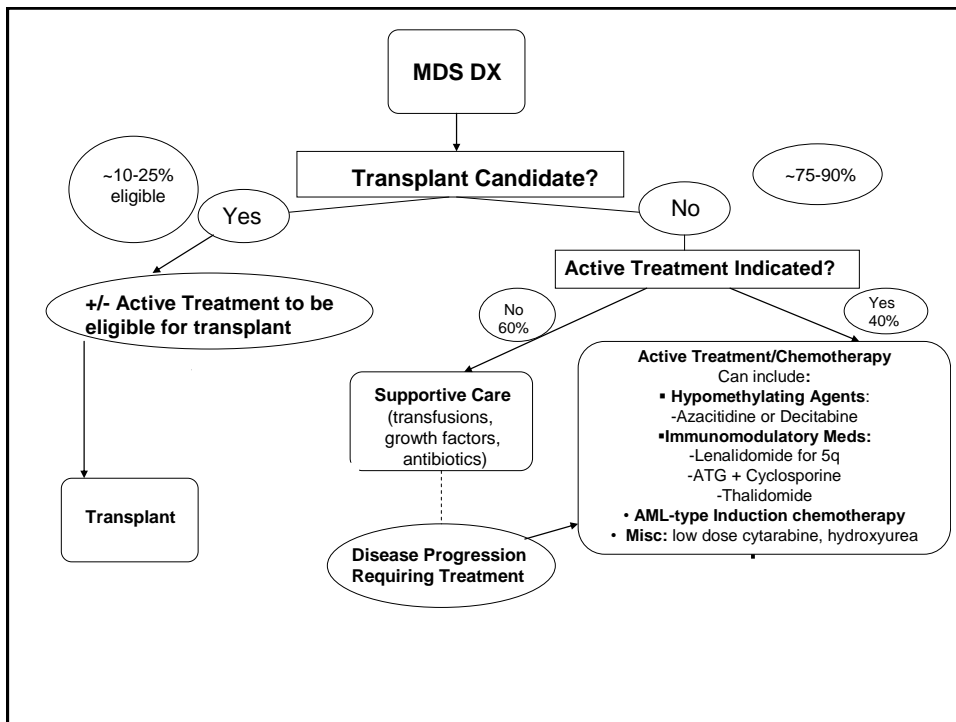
MDS DX

Transplant Candidate?

~10-25% eligible

~75-90%

Yes

No

+/- Active Treatment to be eligible for transplant

Transplant

Active Treatment Indicated?

No 60%

Yes 40%

Supportive Care (transfusions, growth factors, antibiotics)

Active Treatment/Chemotherapy
Can include:
▪ Hypomethylating Agents:
-Azacitidine or Decitabine
▪Immunomodulatory Meds:
-Lenalidomide for 5q
-ATG + Cyclosporine
-Thalidomide
• AML-type Induction chemotherapy
• Misc: low dose cytarabine, hydroxyurea

Disease Progression Requiring Treatment